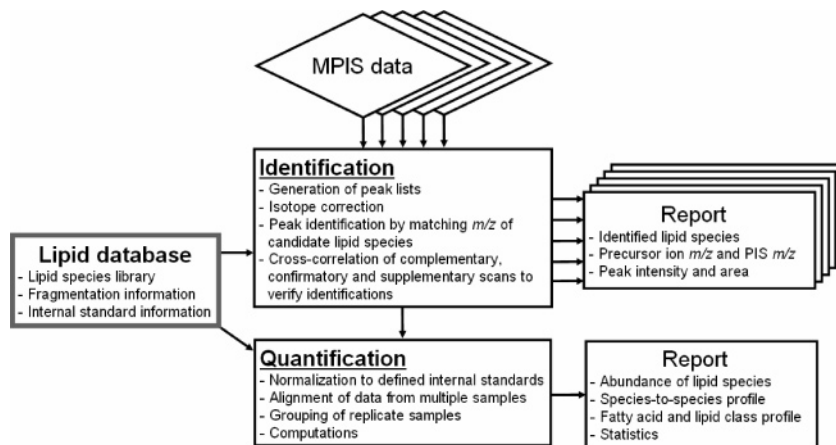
MPIS data

Identification
- Generation of peak lists
- Isotope correction
- Peak identification by matching $m/z$ of candidate lipid species
- Cross-correlation of complementary, confirmatory and supplementary scans to verify identifications

Report
- Identified lipid species
- Precursor ion $m/z$ and PIS $m/z$
- Peak intensity and area

Lipid database
- Lipid species library
- Fragmentation information
- Internal standard information

Quantification
- Normalization to defined internal standards
- Alignment of data from multiple samples
- Grouping of replicate samples
- Computations

Report
- Abundance of lipid species
- Species-to-species profile
- Fatty acid and lipid class profile
- Statistics